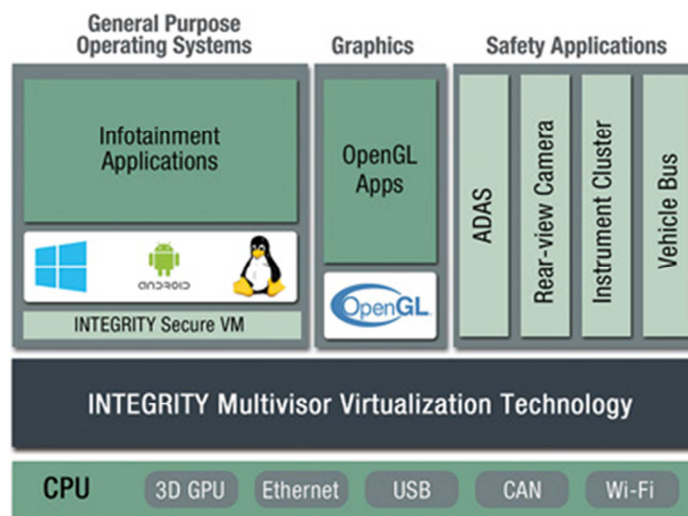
General Purpose Operating Systems

Graphics

Safety Applications

Infotainment Applications

android

INTEGRITY Secure VM

OpenGL Apps

OpenGL

ADAS

Rear-view Camera

Instrument Cluster

Vehicle Bus

INTEGRITY Multivisor Virtualization Technology

CPU

3D GPU

Ethernet

USB

CAN

Wi-Fi